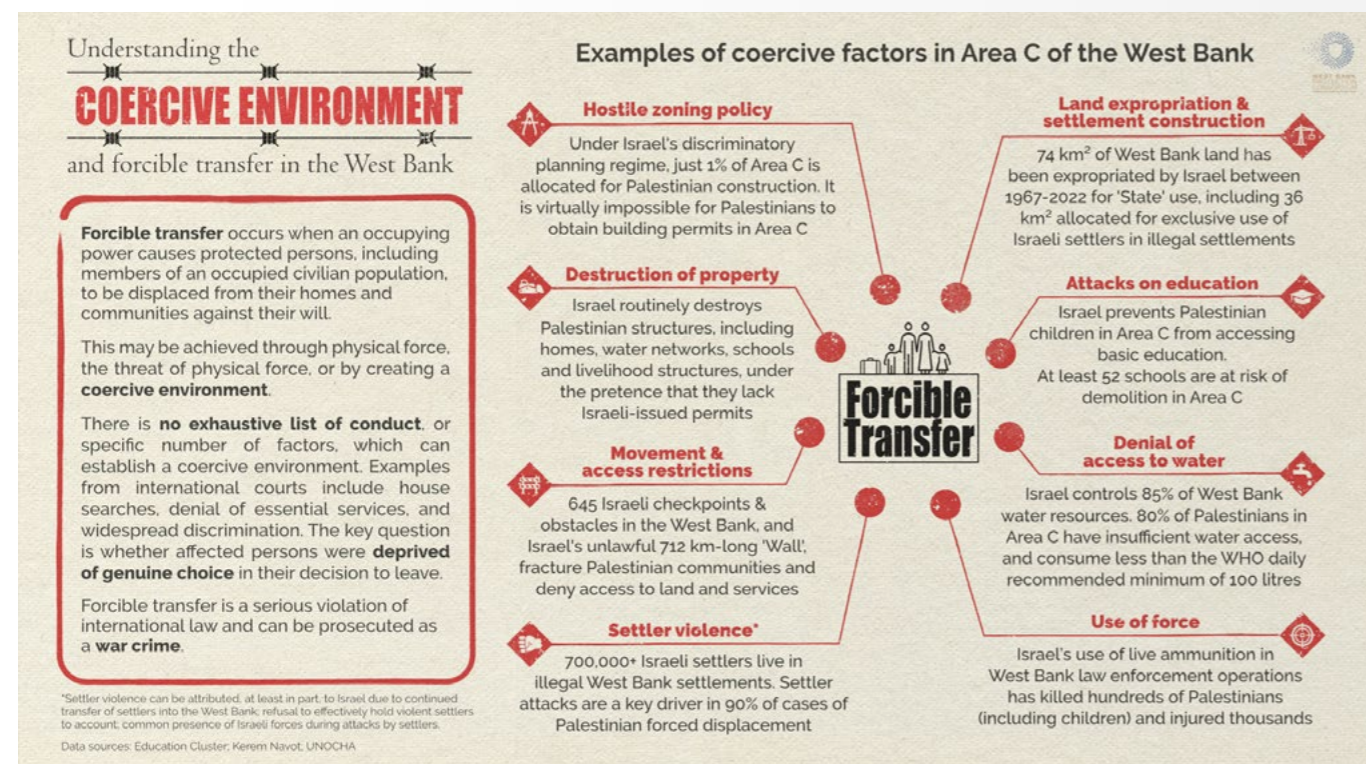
Understanding the
COERCIVE ENVIRONMENT
and forcible transfer in the West Bank

**Forcible transfer** occurs when an occupying power causes protected persons, including members of an occupied civilian population, to be displaced from their homes and communities against their will.

This may be achieved through physical force, the threat of physical force, or by creating a **coercive environment**.

There is **no exhaustive list of conduct**, or specific number of factors, which can establish a coercive environment. Examples from international courts include house searches, denial of essential services, and widespread discrimination. The key question is whether affected persons were **deprived of genuine choice** in their decision to leave.

Forcible transfer is a serious violation of international law and can be prosecuted as a **war crime**.

*Settler violence can be attributed, at least in part, to Israel due to continued transfer of settlers into the West Bank; refusal to effectively hold violent settlers to account; common presence of Israeli forces during attacks by settlers.

Data sources: Education Cluster; Kerem Navot; UNOCHA

Examples of coercive factors in Area C of the West Bank

Hostile zoning policy
Under Israel's discriminatory planning regime, just 1% of Area C is allocated for Palestinian construction. It is virtually impossible for Palestinians to obtain building permits in Area C

Destruction of property
Israel routinely destroys Palestinian structures, including homes, water networks, schools and livelihood structures, under the pretence that they lack Israeli-issued permits

Movement & access restrictions
645 Israeli checkpoints & obstacles in the West Bank, and Israel's unlawful 712 km-long 'Wall', fracture Palestinian communities and deny access to land and services

Settler violence*
700,000+ Israeli settlers live in illegal West Bank settlements. Settler attacks are a key driver in 90% of cases of Palestinian forced displacement

Forcible Transfer

Land expropriation & settlement construction
74 km$^2$ of West Bank land has been expropriated by Israel between 1967-2022 for 'State' use, including 36 km$^2$ allocated for exclusive use of Israeli settlers in illegal settlements

Attacks on education
Israel prevents Palestinian children in Area C from accessing basic education.
At least 52 schools are at risk of demolition in Area C

Denial of access to water
Israel controls 85% of West Bank water resources. 80% of Palestinians in Area C have insufficient water access, and consume less than the WHO daily recommended minimum of 100 litres

Use of force
Israel's use of live ammunition in West Bank law enforcement operations has killed hundreds of Palestinians (including children) and injured thousands